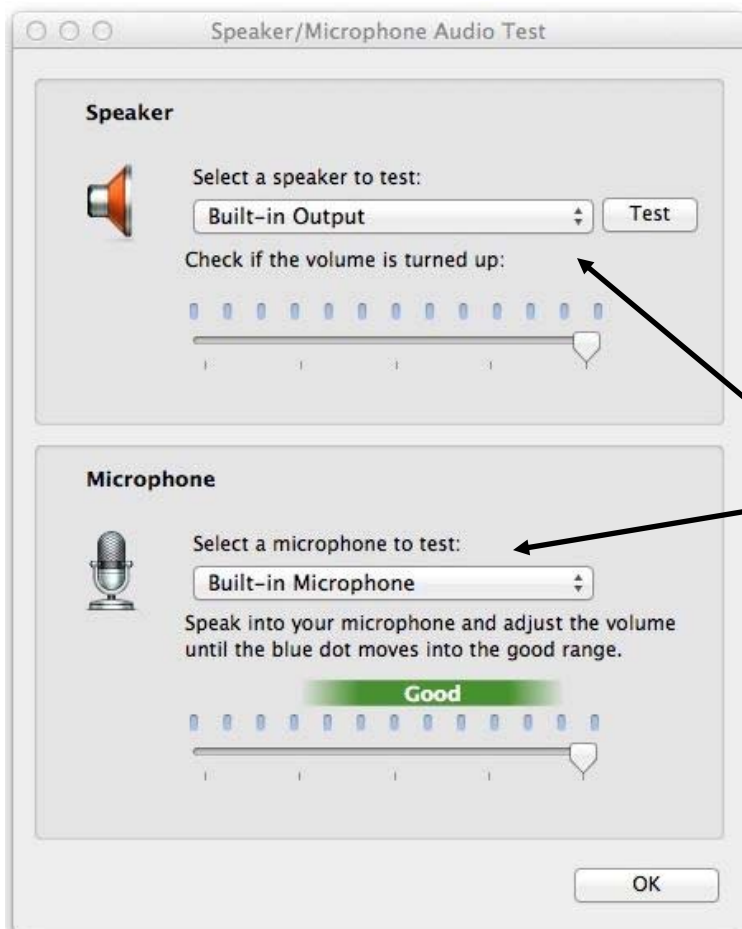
Speaker/Microphone Audio Test

Speaker

Select a speaker to test:

Built-in Output

Test

Check if the volume is turned up:

Microphone

Select a microphone to test:

Built-in Microphone

Speak into your microphone and adjust the volume until the blue dot moves into the good range.

Good

OK